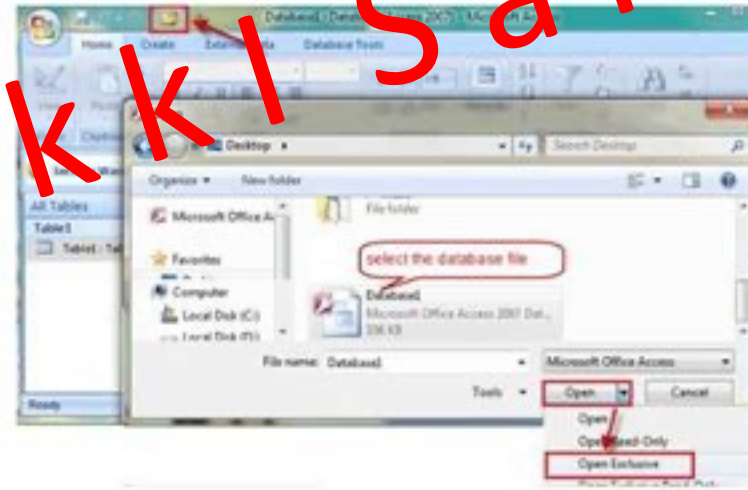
k k l S a

Database1 : Database (Access 2007) - Microsoft Access

Home Create External Data Database Tools

All Tables

Table1

Table1 : Table

Ready

Desktop

Search Desktop

Organize New folder

Microsoft Office Access

Favorites

Computer

Local Disk (C:)

Local Disk (D:)

File folder

select the database file

Database1

Microsoft Office Access 2007 Database

336 KB

File name: Database1

Microsoft Office Access

Tools

Open

Cancel

Open

Open Read-Only

Open Exclusive